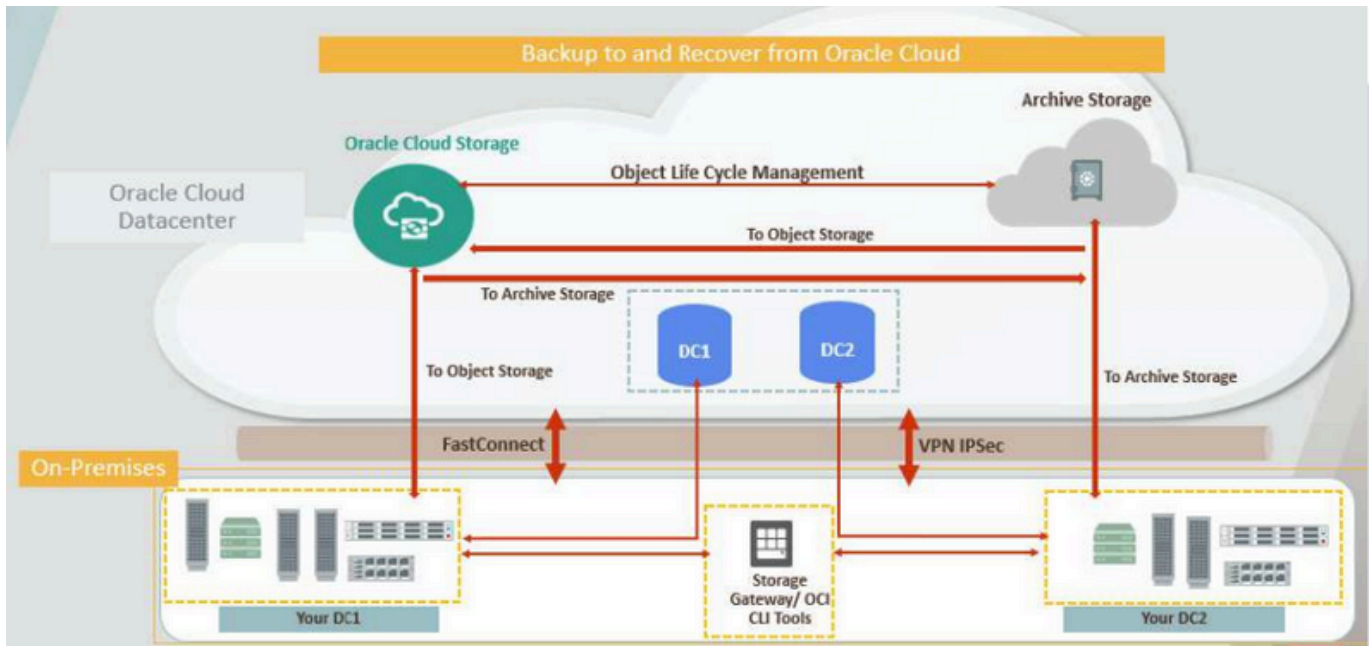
Backup to and Recover from Oracle Cloud

Archive Storage

Oracle Cloud Storage

Oracle Cloud Datacenter

Object Life Cycle Management

To Object Storage

To Archive Storage

DC1

DC2

To Object Storage

To Archive Storage

FastConnect

VPN IPSec

On-Premises

Storage Gateway/ OCI CLI Tools

Your DC1

Your DC2